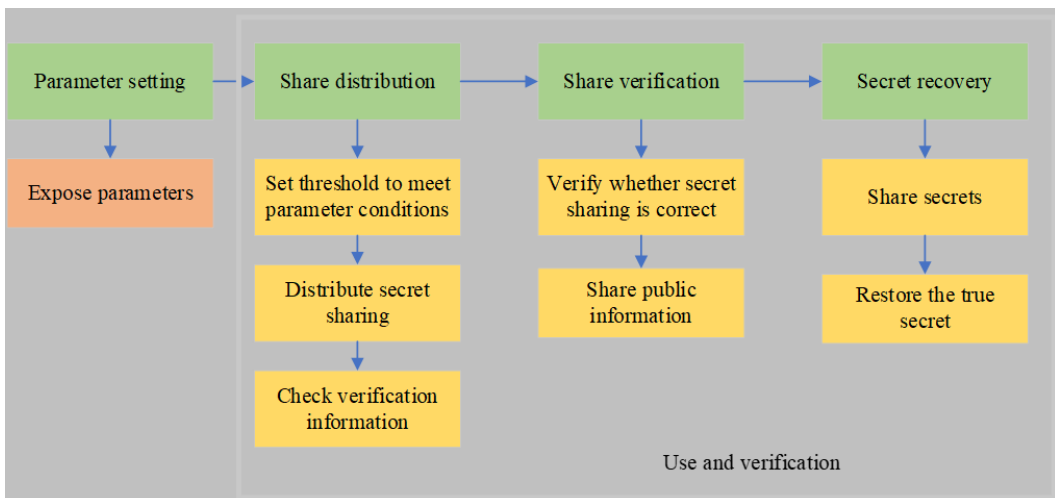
Parameter setting

Expose parameters

Share distribution

Set threshold to meet parameter conditions

Distribute secret sharing

Check verification information

Share verification

Verify whether secret sharing is correct

Share public information

Secret recovery

Share secrets

Restore the true secret

Use and verification